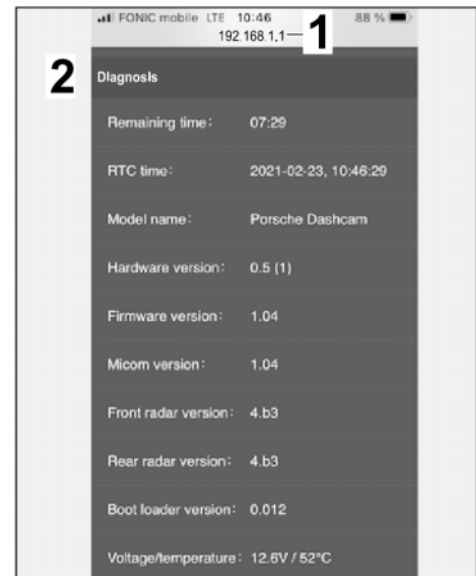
FONIC mobile LTE 10:46 88 %
192.168.1.1
1
2
Diagnosis

| | |
|---|---|
| Remaining time: | 07:29 |
| RTC time: | 2021-02-23, 10:46:29 |
| Model name: | Porsche Dashcam |
| Hardware version: | 0.5 (1) |
| Firmware version: | 1.04 |
| Micom version: | 1.04 |
| Front radar version: | 4.b3 |
| Rear radar version: | 4.b3 |
| Boot loader version: | 0.012 |
| Voltage/temperature: | 12.6V / 52°C |